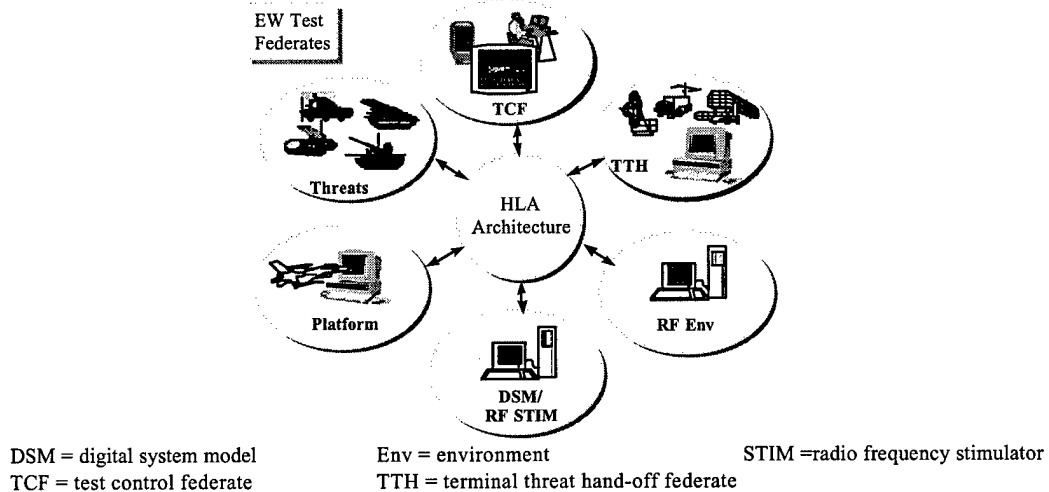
EW Test Federates

TCF

Threats

TTH

HLA Architecture

Platform

RF Env

DSM/ RF STIM

DSM = digital system model
TCF = test control federate

Env = environment
TTH = terminal threat hand-off federate

STIM =radio frequency stimulator